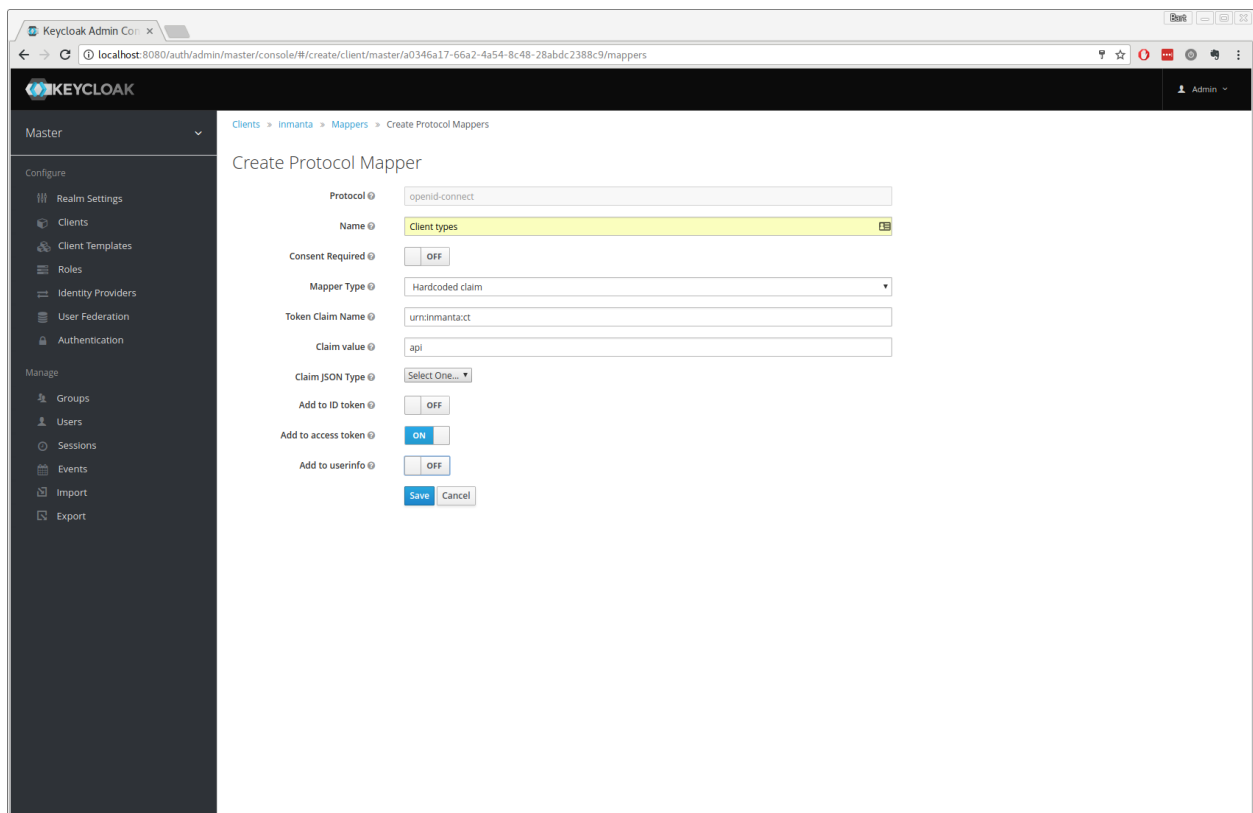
Keycloak Admin Co ×

Bart

localhost:8080/auth/admin/master/console/#/create/client/master/a0346a17-66a2-4a54-8c48-28abdc2388c9/mappers

KEYCLOAK

Admin

Master

Configure

Realm Settings

Clients

Client Templates

Roles

Identity Providers

User Federation

Authentication

Manage

Groups

Users

Sessions

Events

Import

Export

Clients » Inmanta » Mappers » Create Protocol Mappers

Create Protocol Mapper

Protocol | openid-connect

Name | Client types

Consent Required | OFF

Mapper Type | Hardcoded claim

Token Claim Name | urn:inmanta:ct

Claim value | api

Claim JSON Type | Select One...

Add to ID token | OFF

Add to access token | ON

Add to userinfo | OFF

Save Cancel